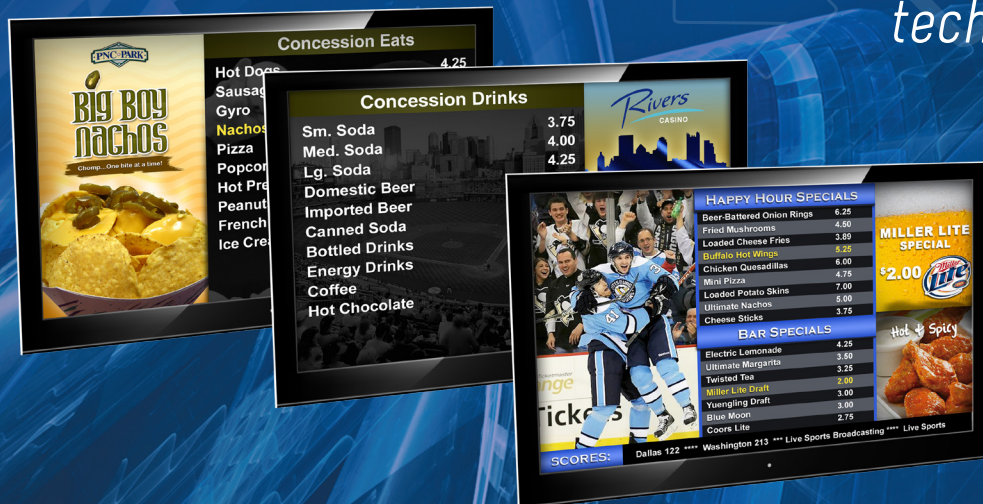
tech

PNC PARK

Big Boy Nachos

Chomp... One bite at a time!

Concession Eats

Hot Dogs 4.25
Sausag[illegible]
Gyro
Nachos
Pizza
Popcor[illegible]
Hot Pre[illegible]
Peanut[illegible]
French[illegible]
Ice Crea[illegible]

Concession Drinks

Sm. Soda 3.75
Med. Soda 4.00
Lg. Soda 4.25
Domestic Beer
Imported Beer
Canned Soda
Bottled Drinks
Energy Drinks
Coffee
Hot Chocolate

Rivers CASINO

HAPPY HOUR SPECIALS

| | |
|---|---|
| Beer-Battered Onion Rings | 6.25 |
| Fried Mushrooms | 4.50 |
| Loaded Cheese Fries | 3.80 |
| Buffalo Hot Wings | 5.25 |
| Chicken Quesadillas | 6.00 |
| Mini Pizza | 4.75 |
| Loaded Potato Skins | 7.00 |
| Ultimate Nachos | 5.00 |
| Cheese Sticks | 3.75 |

BAR SPECIALS

| | |
|---|---|
| Electric Lemonade | 4.25 |
| Ultimate Margarita | 3.50 |
| Twisted Tea | 3.25 |
| Miller Lite Draft | 2.00 |
| Yuengling Draft | 3.00 |
| Blue Moon | 3.00 |
| Coors Lite | 2.75 |

MILLER LITE SPECIAL

$2.00

Miller Lite

Hot & Spicy

Tickets

SCORES: Dallas 122 **** Washington 213 *** Live Sports Broadcasting **** Live Sports